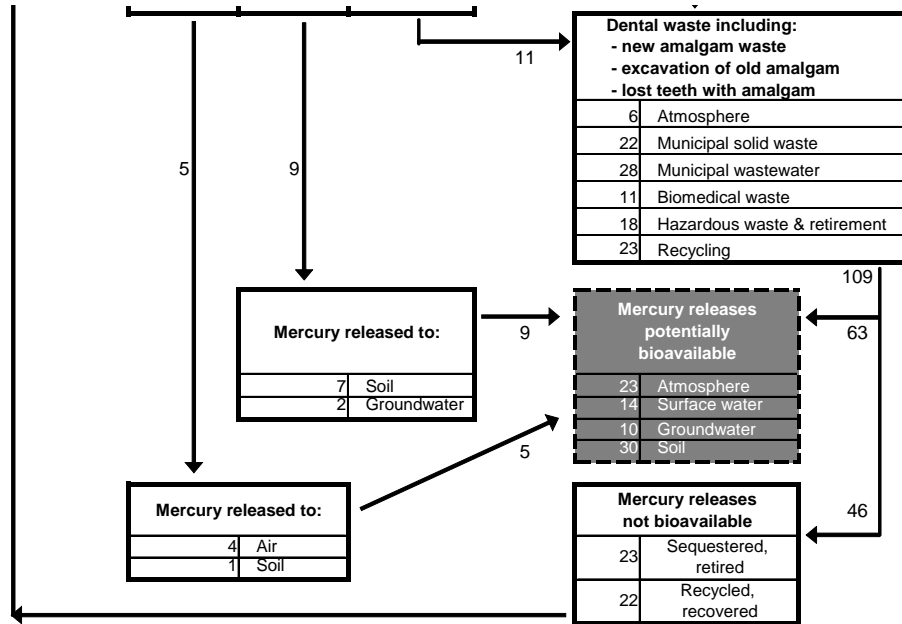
11

Dental waste including:
- new amalgam waste
- excavation of old amalgam
- lost teeth with amalgam

| | |
|---|---|
| 6 | Atmosphere |
| 22 | Municipal solid waste |
| 28 | Municipal wastewater |
| 11 | Biomedical waste |
| 18 | Hazardous waste & retirement |
| 23 | Recycling |

5

9

109

Mercury released to:

| | |
|---|---|
| 7 | Soil |
| 2 | Groundwater |

9

Mercury releases potentially bioavailable

| | |
|---|---|
| 23 | Atmosphere |
| 14 | Surface water |
| 10 | Groundwater |
| 30 | Soil |

63

5

Mercury released to:

| | |
|---|---|
| 4 | Air |
| 1 | Soil |

Mercury releases not bioavailable

| | |
|---|---|
| 23 | Sequestered, retired |
| 22 | Recycled, recovered |

46